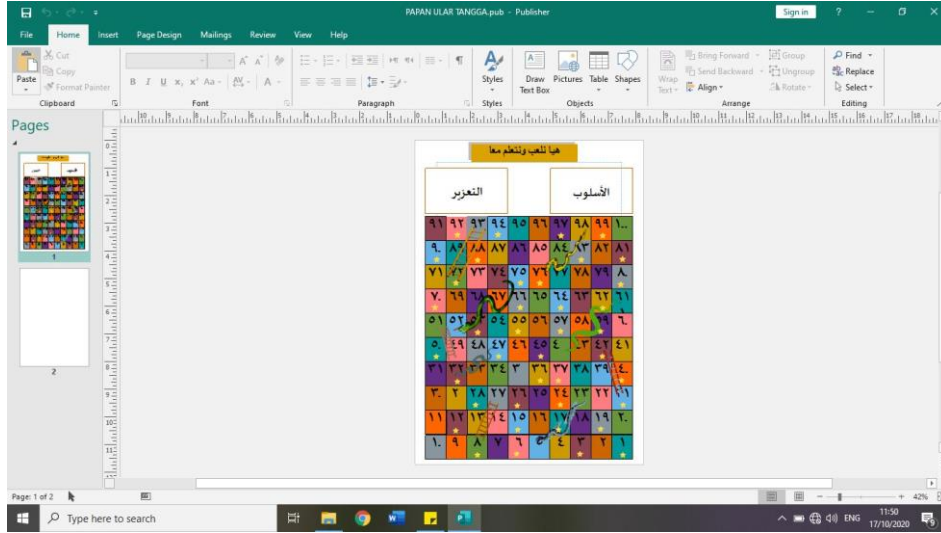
PAPAN ULAR TANGGA.pub - Publisher

Sign in ? — ☐ ✕

File Home Insert Page Design Mailings Review View Help

Cut Copy Paste Format Painter Clipboard

Font

Paragraph

Styles Styles

Draw Text Box Pictures Table Shapes Objects

Wrap Text Bring Forward Send Backward Align Group Ungroup Rotate Arrange

Find Replace Select Editing

Pages

1

2

هيا نلعب ونتعلم معا

النعزيز

الأسلوب

| ٩١ | ٩٢ | ٩٣ | ٩٤ | ٩٥ | ٩٦ | ٩٧ | ٩٨ | ٩٩ | ١٠٠ |
|---|---|---|---|---|---|---|---|---|---|
| ٩٠ | ٨٩ | ٨٨ | ٨٧ | ٨٦ | ٨٥ | ٨٤ | ٨٣ | ٨٢ | ٨١ |
| ٧١ | ٧٢ | ٧٣ | ٧٤ | ٧٥ | ٧٦ | ٧٧ | ٧٨ | ٧٩ | ٨٠ |
| ٧٠ | ٦٩ | ٦٨ | ٦٧ | ٦٦ | ٦٥ | ٦٤ | ٦٣ | ٦٢ | ٦١ |
| ٥١ | ٥٢ | ٥٣ | ٥٤ | ٥٥ | ٥٦ | ٥٧ | ٥٨ | ٥٩ | ٦٠ |
| ٥٠ | ٤٩ | ٤٨ | ٤٧ | ٤٦ | ٤٥ | ٤٤ | ٤٣ | ٤٢ | ٤١ |
| ٣١ | ٣٢ | ٣٣ | ٣٤ | ٣٥ | ٣٦ | ٣٧ | ٣٨ | ٣٩ | ٤٠ |
| ٣٠ | ٢٩ | ٢٨ | ٢٧ | ٢٦ | ٢٥ | ٢٤ | ٢٣ | ٢٢ | ٢١ |
| ١١ | ١٢ | ١٣ | ١٤ | ١٥ | ١٦ | ١٧ | ١٨ | ١٩ | ٢٠ |
| ١٠ | ٩ | ٨ | ٧ | ٦ | ٥ | ٤ | ٣ | ٢ | ١ |

Page: 1 of 2

42%

Type here to search

ENG 11:50 17/10/2020